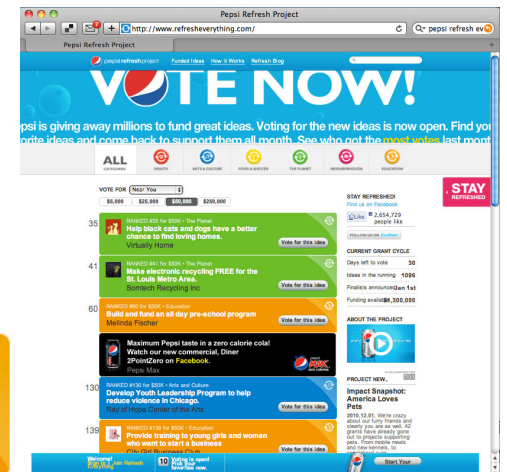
Pepsi Refresh Project

http://www.refresheverything.com/

pepsi refresh ev

Pepsi Refresh Project

pepsi refresh project  Funded Ideas  How It Works  Refresh Blog

VOTE NOW!

psi is giving away millions to fund great ideas. Voting for the new ideas is now open. Find you orite ideas and come back to support them all month. See who got the most votes last mont

ALL CATEGORIES  HEALTH  ARTS & CULTURE  FOOD & SHELTER  THE PLANET  NEIGHBORHOODS  EDUCATION

VOTE FOR  Near You

$5,000  $25,000  $50,000  $250,000

35  RANKED #35 for $50K • The Planet
Help black cats and dogs have a better chance to find loving homes.
Virtually Home
Vote for this idea

41  RANKED #41 for $50K • The Planet
Make electronic recycling FREE for the St. Louis Metro Area.
Somtech Recycling Inc
Vote for this idea

60  RANKED #60 for $50K • Education
Build and fund an all day pre-school program
Melinda Fischer
Vote for this idea

Maximum Pepsi taste in a zero calorie cola! Watch our new commercial, Diner 2PointZero on Facebook.
Pepsi Max

130  RANKED #130 for $50K • Arts and Culture
Develop Youth Leadership Program to help reduce violence in Chicago.
Ray of Hope Center of the Arts
Vote for this idea

139  RANKED #139 for $50K • Education
Provide training to young girls and women who want to start a business
City Girl Business Club
Vote for this idea

STAY REFRESHED!
Find us on Facebook
Like  2,654,729 people like
FOLLOW US ON twitter

CURRENT GRANT CYCLE
Days left to vote  30
Ideas in the running  1096
Finalists announced  Jan 1st
Funding available  $4,300,000

ABOUT THE PROJECT

PROJECT NEW...
Impact Snapshot: America Loves Pets
2010.12.01. We're crazy about our furry friends and clearly you are as well. 42 grants have already gone out to projects supporting pets. From mobile meals and new kennels, to

STAY REFRESHED

Welcome! Sign In | Join Refresh
10  Voting is open! Pick Your favorites now
Start Your